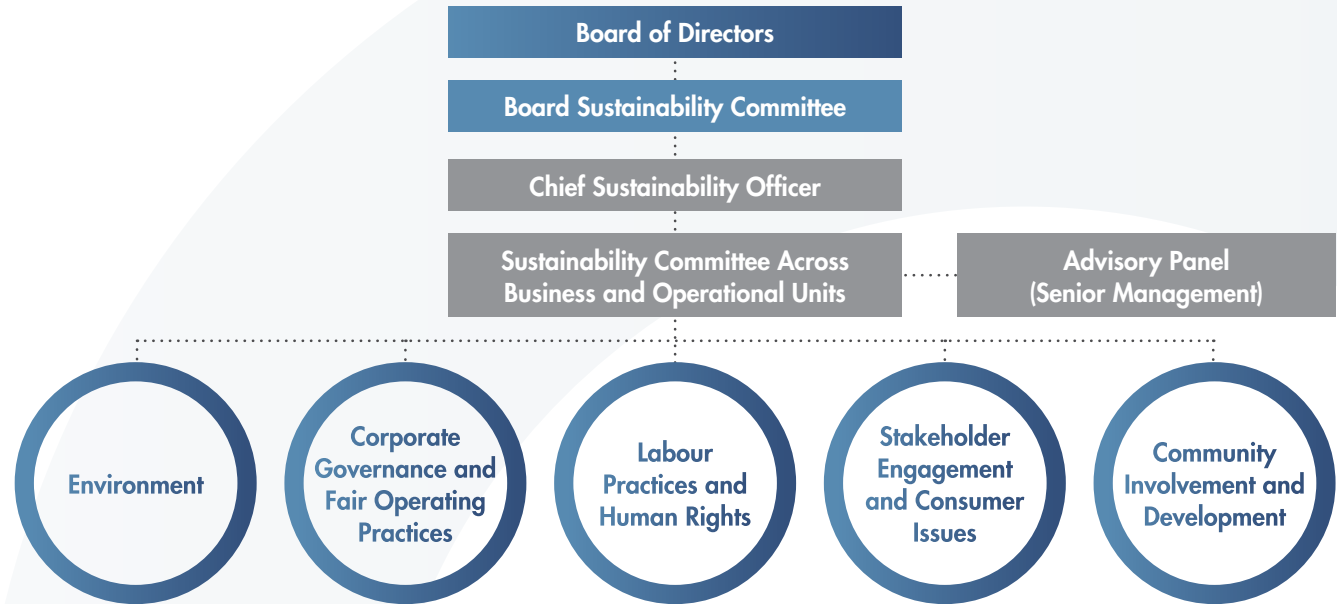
Board of Directors

Board Sustainability Committee

Chief Sustainability Officer

Sustainability Committee Across Business and Operational Units

Advisory Panel (Senior Management)

Environment

Corporate Governance and Fair Operating Practices

Labour Practices and Human Rights

Stakeholder Engagement and Consumer Issues

Community Involvement and Development